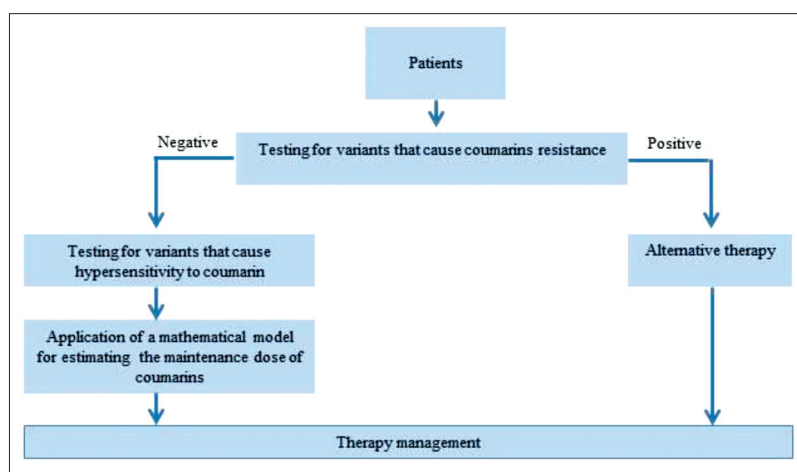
Patients

Negative

Testing for variants that cause coumarins resistance

Positive

Testing for variants that cause hypersensitivity to coumarin

Alternative therapy

Application of a mathematical model for estimating the maintenance dose of coumarins

Therapy management